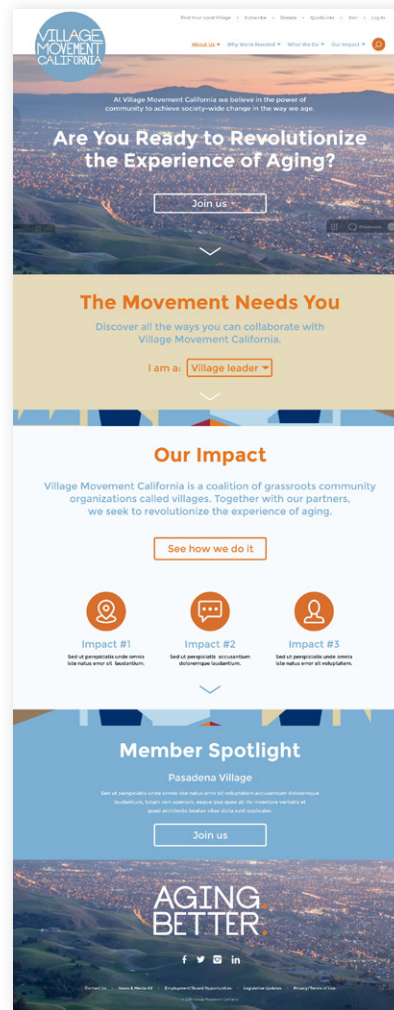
VILLAGE MOVEMENT CALIFORNIA

Find Your Local Village · Subscribe · Donate · Quickolinks · Kent · Log In

About Us ▾ Why We're Needed ▾ What We Do ▾ Our Impact ▾

At Village Movement California we believe in the power of community to achieve society-wide change in the way we age.

Are You Ready to Revolutionize the Experience of Aging?

Join us

The Movement Needs You

Discover all the ways you can collaborate with Village Movement California.

I am a: Village leader ▾

Our Impact

Village Movement California is a coalition of grassroots community organizations called villages. Together with our partners, we seek to revolutionize the experience of aging.

See how we do it

Impact #1
Sed ut perspiciatis unde omnis iste natus error sit laudantium.

Impact #2
Sed ut perspiciatis unde omnis iste natus error sit voluptatem accusantium doloremque laudantium.

Impact #3
Sed ut perspiciatis unde omnis iste natus error sit.

Member Spotlight

Pasadena Village

Sed ut perspiciatis unde omnis iste natus error sit voluptatem accusantium doloremque laudantium, totam rem aperiam, eaque ipsa quae ab illo inventore veritatis et quasi architecto beatae vitae dicta sunt explicabo.

Join us

AGING. BETTER.

Contact Us · News & Media Kit · Employment/Board Opportunities · Legislative Updates · Privacy/Terms of Use

© 2016 Village Movement California